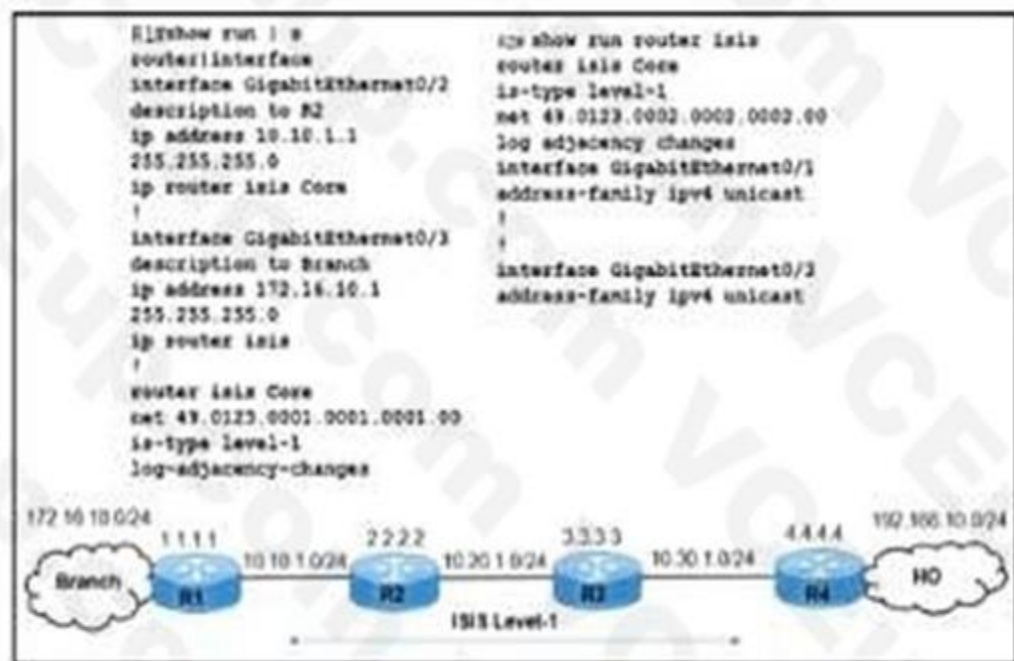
R1#show run | s
router|interface
interface GigabitEthernet0/2
description to R2
ip address 10.10.1.1
255.255.255.0
ip router isis Core
!
interface GigabitEthernet0/3
description to Branch
ip address 172.16.10.1
255.255.255.0
ip router isis
!
router isis Core
net 49.0123.0001.0001.0001.00
is-type level-1
log-adjacency-changes

R2# show run router isis
router isis Core
is-type level-1
net 49.0123.0002.0002.0002.00
log adjacency changes
interface GigabitEthernet0/1
address-family ipv4 unicast
!
!
interface GigabitEthernet0/2
address-family ipv4 unicast

172.16.10.0/24
1.1.1.1
10.10.1.0/24
2.2.2.2
10.20.1.0/24
3.3.3.3
10.30.1.0/24
4.4.4.4
192.168.10.0/24
Branch
R1
R2
R3
R4
HQ
ISIS Level-1